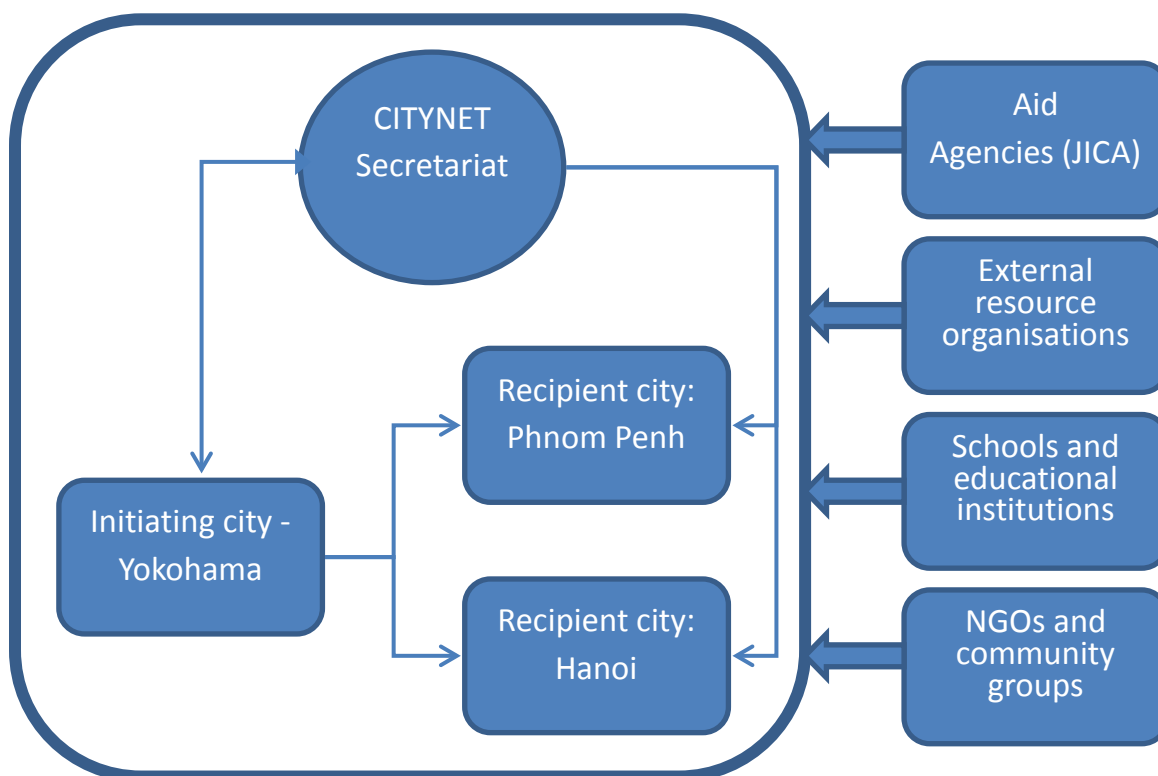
CITYNET Secretariat

Recipient city: Phnom Penh

Initiating city - Yokohama

Recipient city: Hanoi

Aid Agencies (JICA)

External resource organisations

Schools and educational institutions

NGOs and community groups